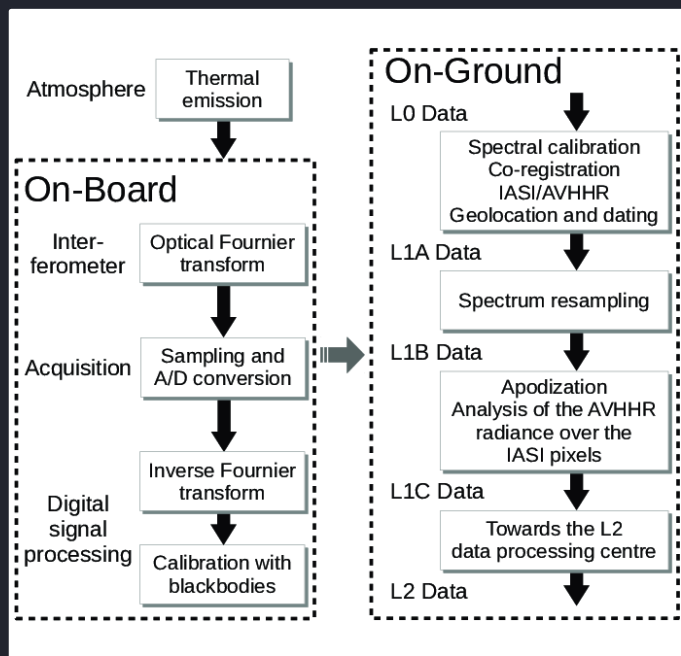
Atmosphere

Thermal emission

On-Board

Interferometer

Optical Fournier transform

Acquisition

Sampling and A/D conversion

Digital signal processing

Inverse Fournier transform

Calibration with blackbodies

On-Ground

L0 Data

Spectral calibration
Co-registration
IASI/AVHHR
Geolocation and dating

L1A Data

Spectrum resampling

L1B Data

Apodization
Analysis of the AVHHR radiance over the IASI pixels

L1C Data

Towards the L2 data processing centre

L2 Data